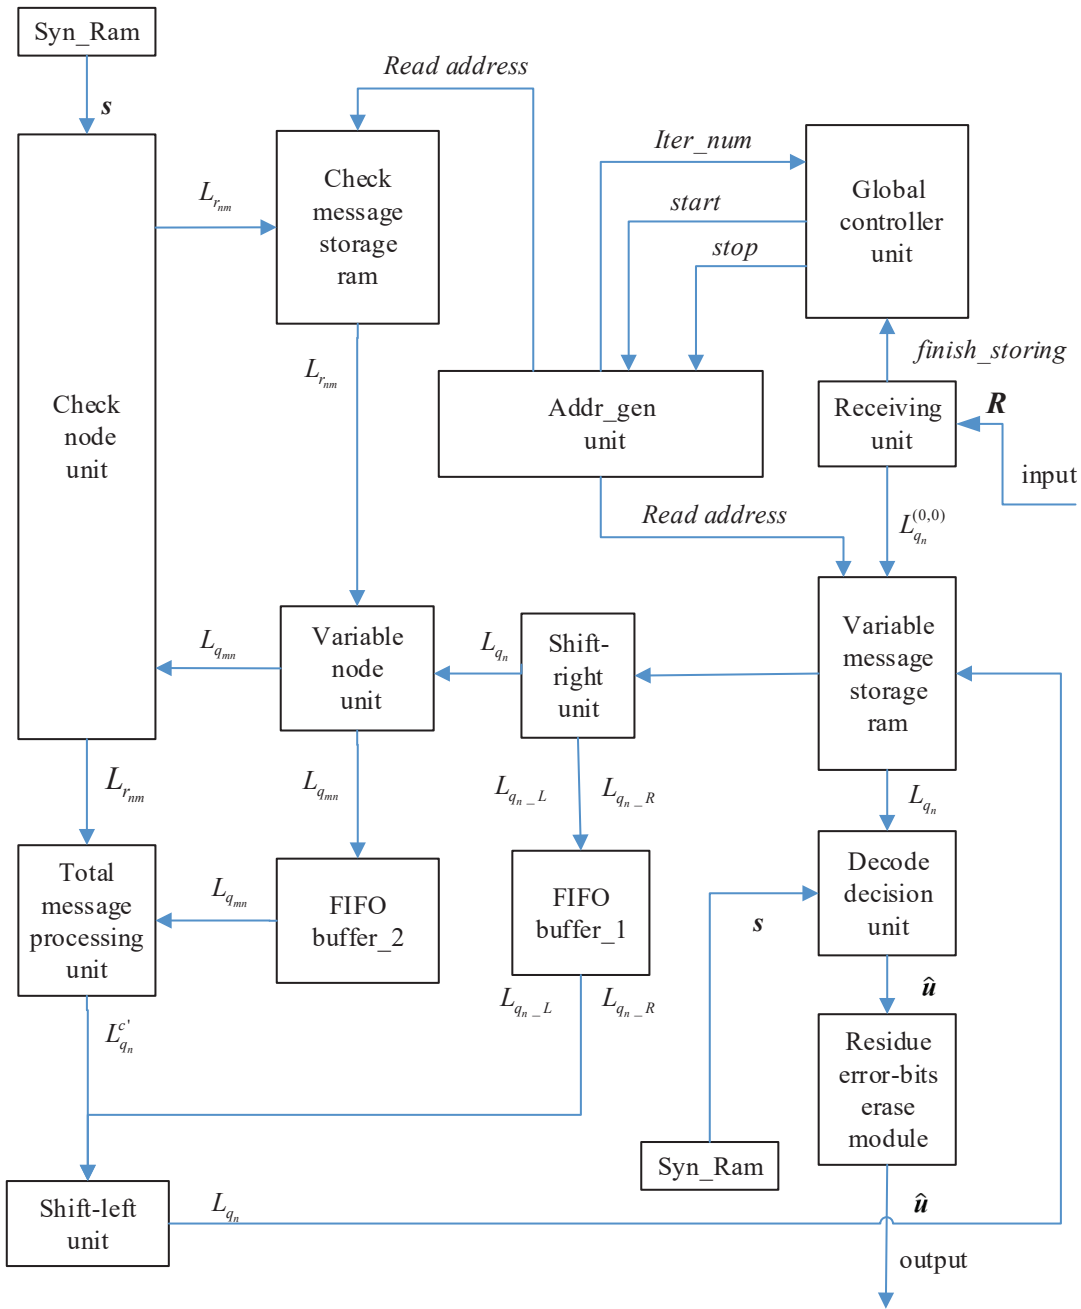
Syn_Ram

$\boldsymbol{s}$

Read address

Check message storage ram

Iter_num

Global controller unit

start

stop

$L_{r_{nm}}$

$L_{r_{nm}}$

finish_storing

Check node unit

Addr_gen unit

Receiving unit

$\boldsymbol{R}$

input

Read address

$L_{q_n}^{(0,0)}$

Variable message storage ram

$L_{q_{mn}}$

Variable node unit

$L_{q_n}$

Shift-right unit

$L_{r_{nm}}$

$L_{q_{mn}}$

$L_{q_n\_L}$

$L_{q_n\_R}$

$L_{q_n}$

Total message processing unit

$L_{q_{mn}}$

FIFO buffer_2

FIFO buffer_1

$\boldsymbol{s}$

Decode decision unit

$\hat{\boldsymbol{u}}$

$L_{q_n}^{c'}$

$L_{q_n\_L}$

$L_{q_n\_R}$

Residue error-bits erase module

Syn_Ram

Shift-left unit

$L_{q_n}$

$\hat{\boldsymbol{u}}$

output